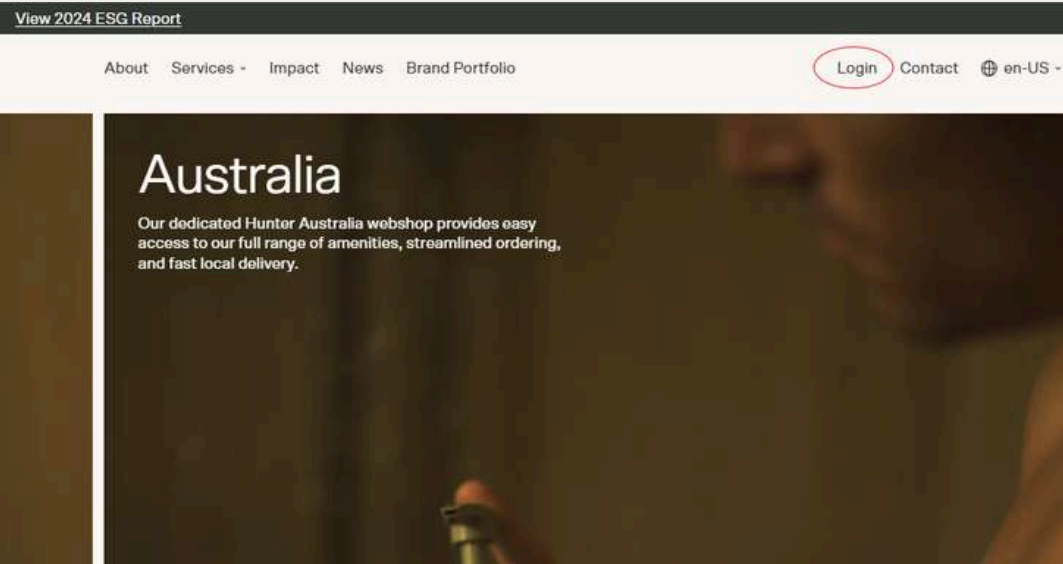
View 2024 ESG Report

About Services Impact News Brand Portfolio Login Contact en-US

Australia

Our dedicated Hunter Australia webshop provides easy access to our full range of amenities, streamlined ordering, and fast local delivery.